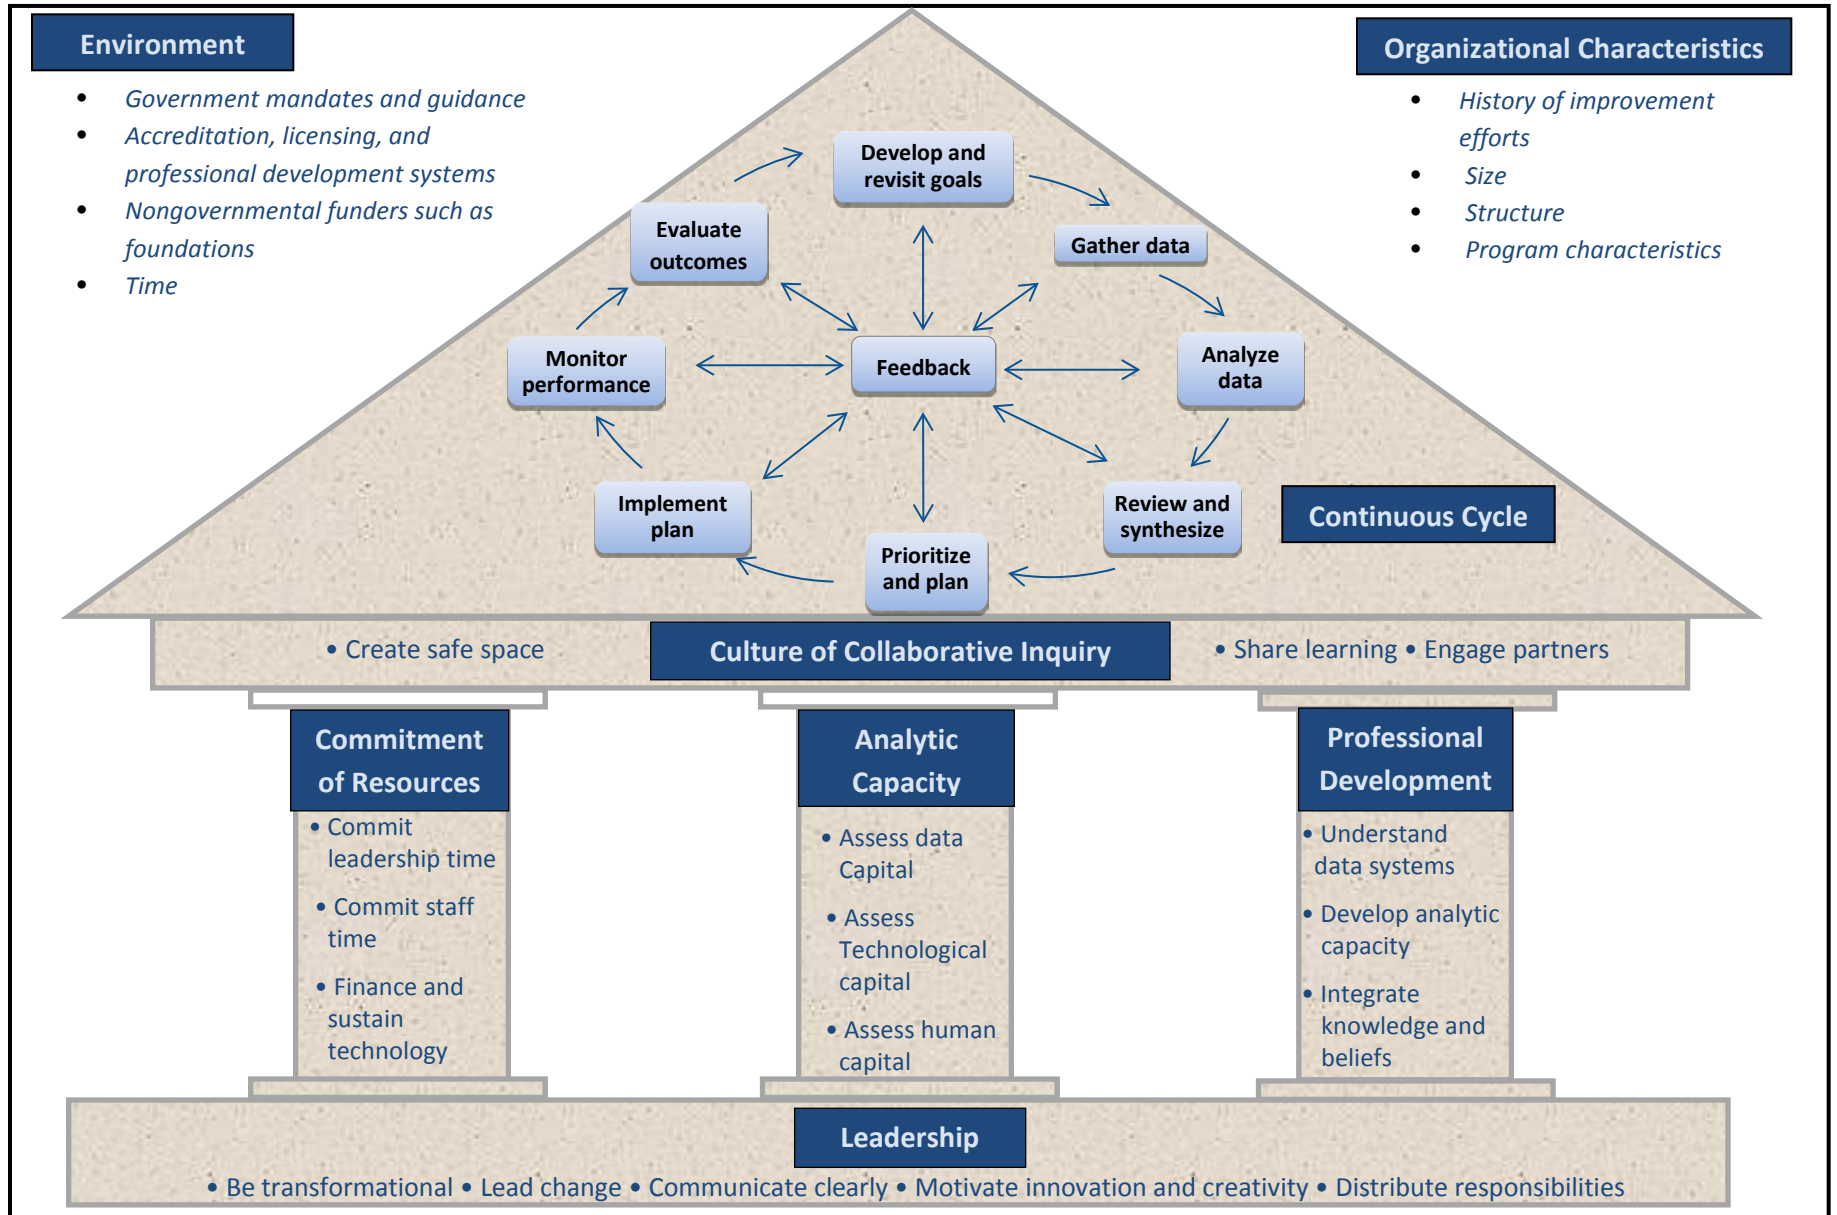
Environment

- Government mandates and guidance
- Accreditation, licensing, and professional development systems
- Nongovernmental funders such as foundations
- Time

Organizational Characteristics

- History of improvement efforts
- Size
- Structure
- Program characteristics

Develop and revisit goals

Gather data

Analyze data

Review and synthesize

Prioritize and plan

Implement plan

Monitor performance

Evaluate outcomes

Feedback

Continuous Cycle

• Create safe space

Culture of Collaborative Inquiry

• Share learning • Engage partners

Commitment of Resources

• Commit leadership time
• Commit staff time
• Finance and sustain technology

Analytic Capacity

• Assess data Capital
• Assess Technological capital
• Assess human capital

Professional Development

• Understand data systems
• Develop analytic capacity
• Integrate knowledge and beliefs

Leadership

• Be transformational • Lead change • Communicate clearly • Motivate innovation and creativity • Distribute responsibilities